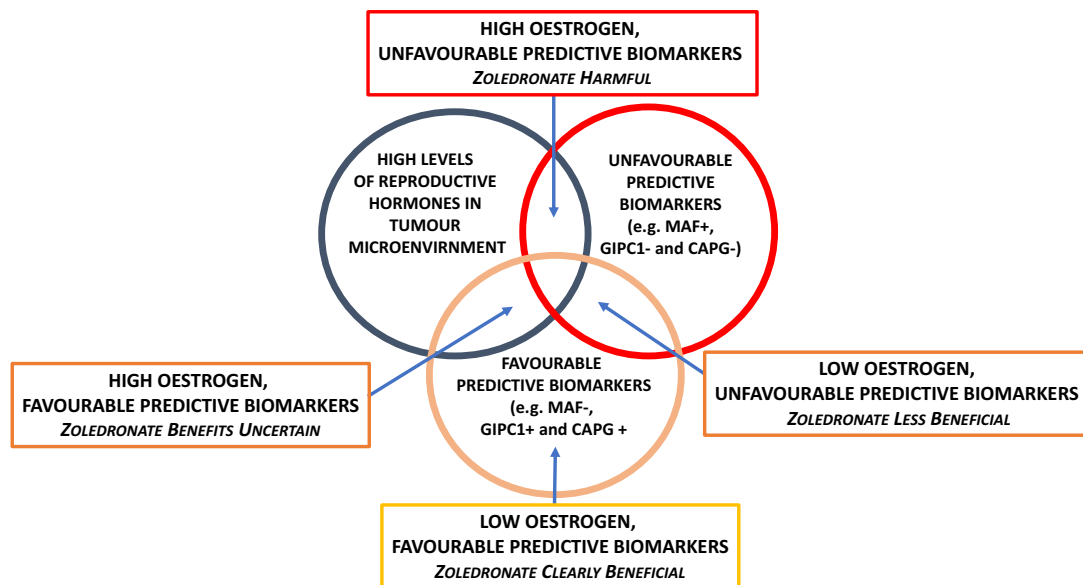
HIGH OESTROGEN,
UNFAVOURABLE PREDICTIVE BIOMARKERS
*Zoledronate Harmful*

HIGH LEVELS OF REPRODUCTIVE HORMONES IN TUMOUR MICROENVIRNMENT

UNFAVOURABLE PREDICTIVE BIOMARKERS (e.g. MAF+, GIPC1- and CAPG-)

FAVOURABLE PREDICTIVE BIOMARKERS (e.g. MAF-, GIPC1+ and CAPG +

HIGH OESTROGEN,
FAVOURABLE PREDICTIVE BIOMARKERS
*Zoledronate Benefits Uncertain*

LOW OESTROGEN,
UNFAVOURABLE PREDICTIVE BIOMARKERS
*Zoledronate Less Beneficial*

LOW OESTROGEN,
FAVOURABLE PREDICTIVE BIOMARKERS
*Zoledronate Clearly Beneficial*